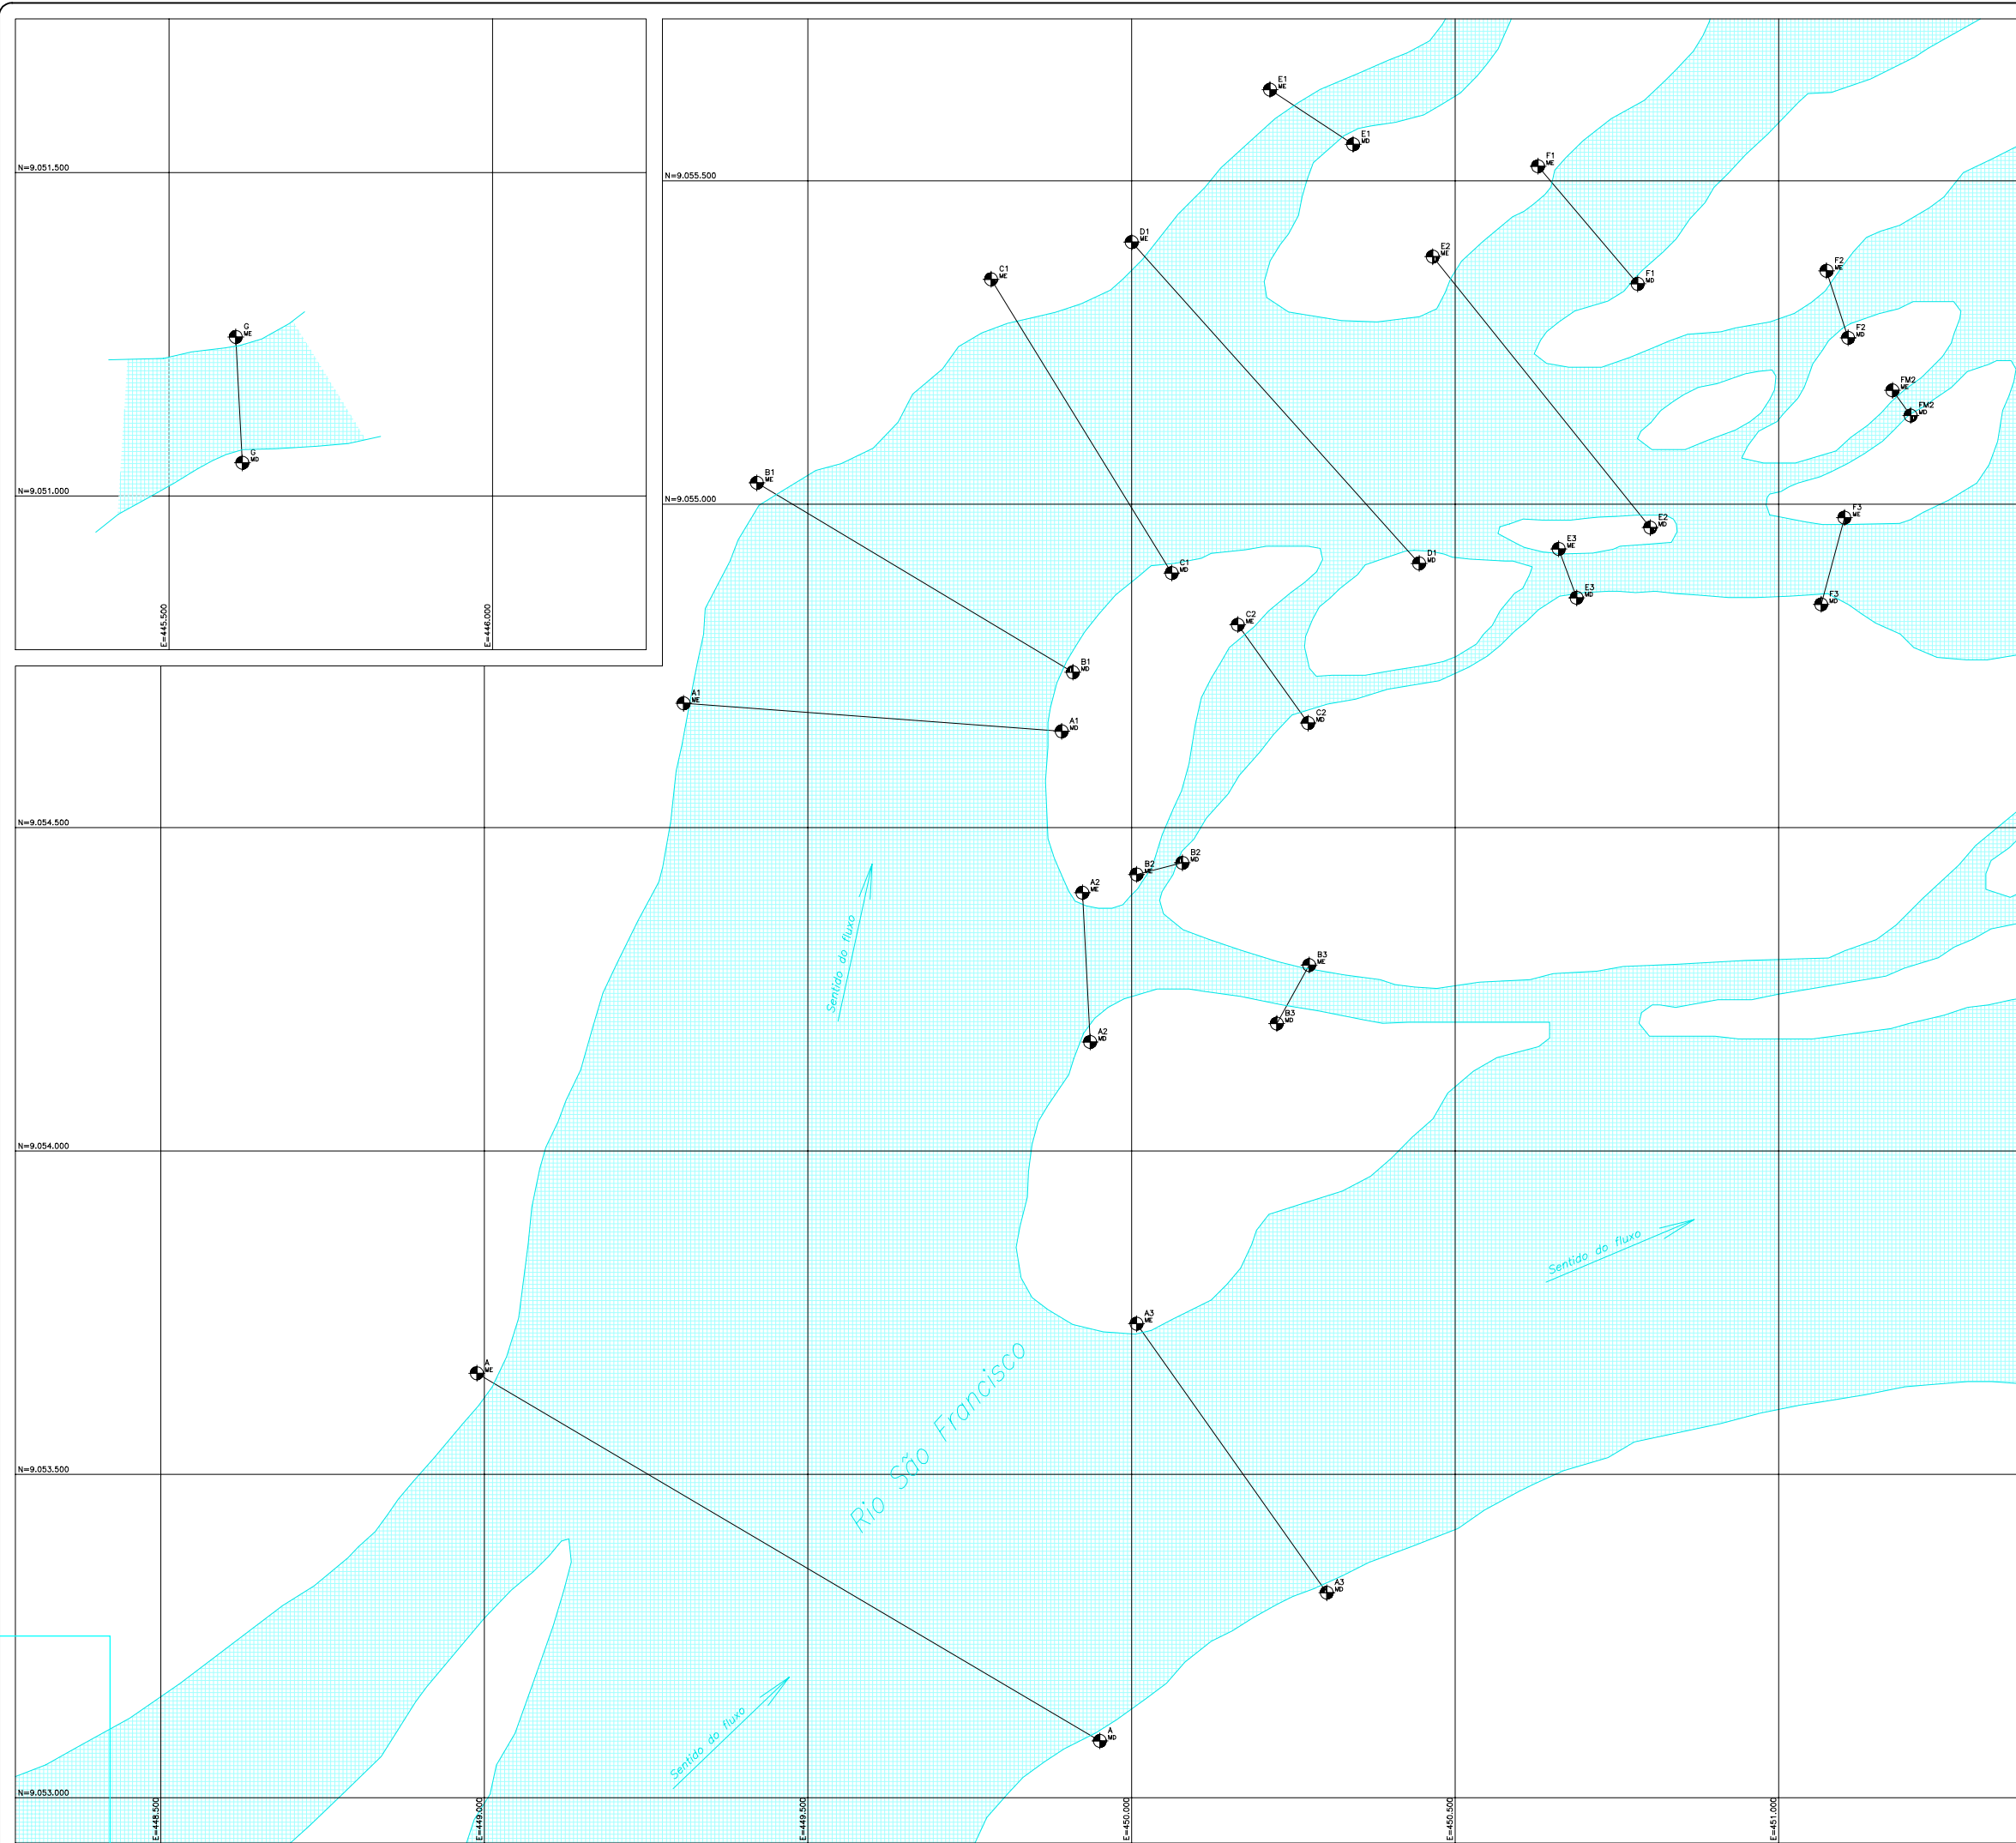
N=9.051.500

G
ME

G
MD

N=9.051.000

E=445.500

E=446.000

N=9.055.500

E1
ME

E1
MD

F1
ME

F1
MD

D1
ME

C1
ME

E2
ME

F2
ME

F2
MD

FM2
ME

FM2
MD

B1
ME

N=9.055.000

E2
MD

F3
ME

E3
ME

C1
MD

D1
MD

E3
MD

F3
MD

C2
ME

B1
MD

A1
ME

A1
MD

C2
MD

N=9.054.500

B2
MD

B2
ME

A2
ME

Sentido do fluxo

B3
ME

B3
MD

A2
MD

N=9.054.000

Sentido do fluxo

A3
ME

A
ME

Rio São Francisco

N=9.053.500

A3
MD

Sentido do fluxo

A
MD

N=9.053.000

E=448.500

E=449.000

E=449.500

E=450.000

E=450.500

E=451.000